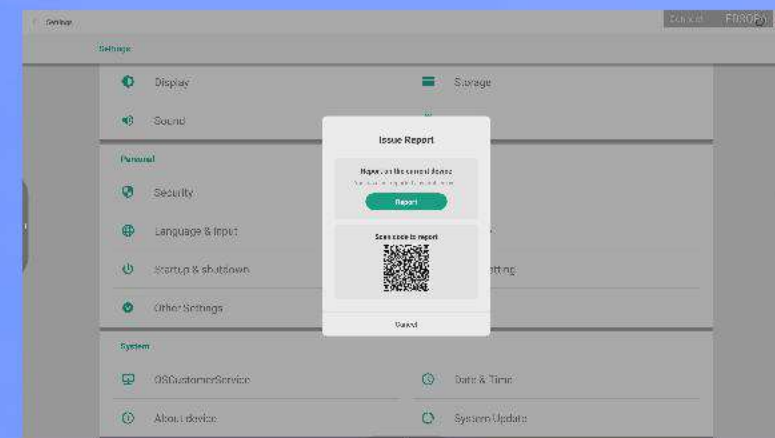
Settings

Settings

Display

Storage

Sound

Personal

Security

Language & input

Startup & shutdown

Other Settings

System

OSCustomerService

About device

Date & Time

System Update

Cancel F030B

Issue Report

Report on the current device

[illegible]

Report

Scan code to report

Cancel

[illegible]tting